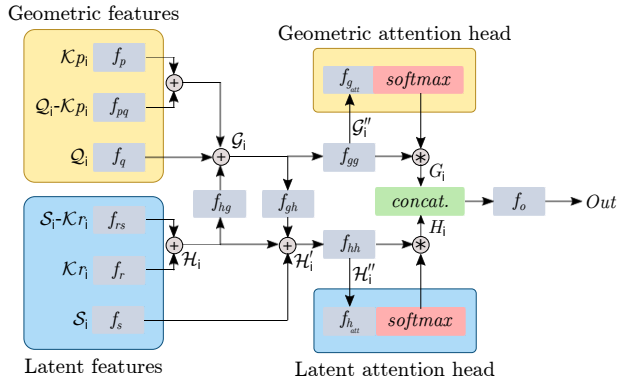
Geometric features

Geometric attention head

$\mathcal{K}p_i$ $f_p$

$\mathcal{Q}_i$-$\mathcal{K}p_i$ $f_{pq}$

$\mathcal{Q}_i$ $f_q$

$\mathcal{G}_i$

$f_{g_{att}}$ softmax

$\mathcal{G}_i''$

$f_{gg}$

$G_i$

$f_{hg}$

$f_{gh}$

concat.

$f_o$

Out

$\mathcal{S}_i$-$\mathcal{K}r_i$ $f_{rs}$

$\mathcal{H}_i$

$\mathcal{K}r_i$ $f_r$

$\mathcal{H}_i'$

$f_{hh}$

$H_i$

$\mathcal{H}_i''$

$\mathcal{S}_i$ $f_s$

$f_{h_{att}}$ softmax

Latent features

Latent attention head